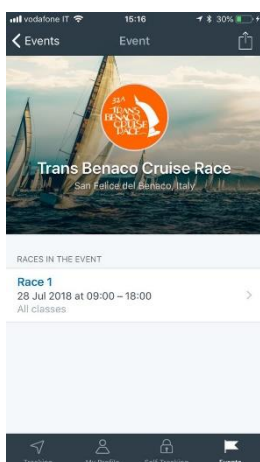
vodafone IT 15:16 30%

Events Event

31^ TRANS BENACO CRUISE RACE

Trans Benaco Cruise Race

San Felice del Benaco, Italy

RACES IN THE EVENT

Race 1

28 Jul 2018 at 09:00 – 18:00

All classes

Tracking My Profile Self Tracking Events